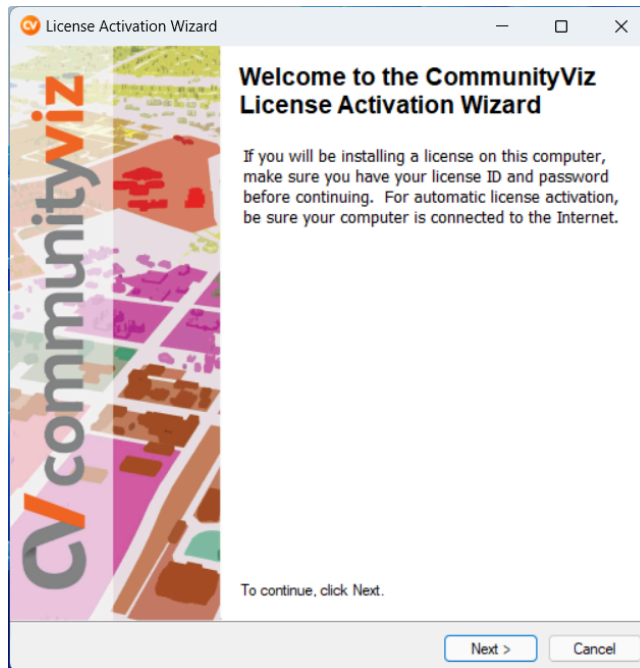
License Activation Wizard

CV communityviz

Welcome to the CommunityViz License Activation Wizard

If you will be installing a license on this computer, make sure you have your license ID and password before continuing. For automatic license activation, be sure your computer is connected to the Internet.

To continue, click Next.

Next >
Cancel